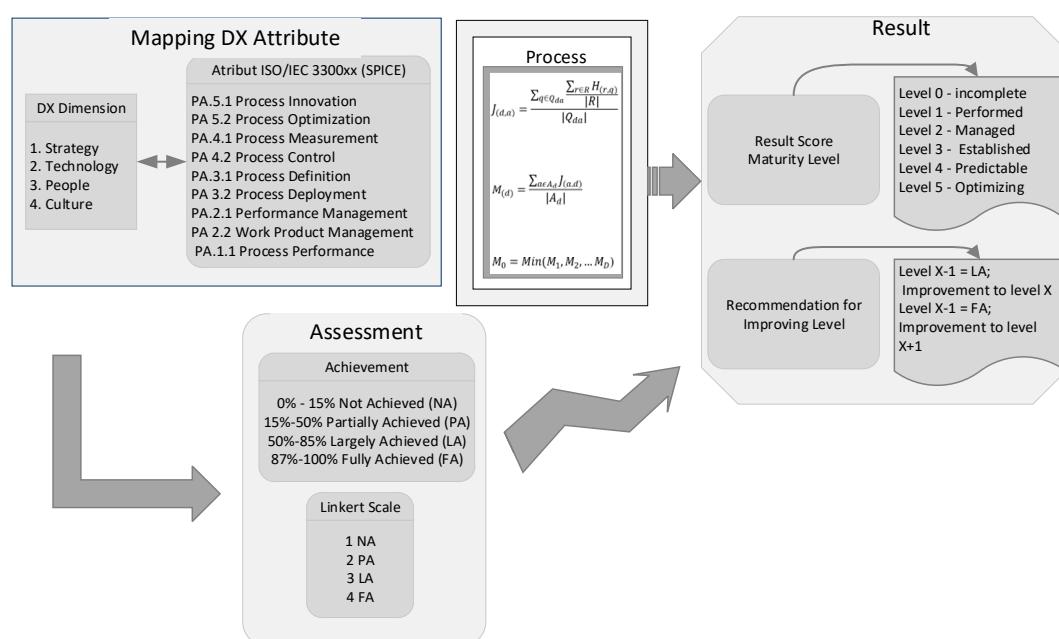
Mapping DX Attribute

DX Dimension

1. Strategy
2. Technology
3. People
4. Culture

Atribut ISO/IEC 3300xx (SPICE)

PA.5.1 Process Innovation
PA 5.2 Process Optimization
PA.4.1 Process Measurement
PA 4.2 Process Control
PA.3.1 Process Definition
PA 3.2 Process Deployment
PA.2.1 Performance Management
PA 2.2 Work Product Management
PA.1.1 Process Performance

Process

$J_{(d,a)} = \frac{\sum_{q \in Q_{da}} \frac{\sum_{r \in R} H_{(r,q)}}{|R|}}{|Q_{da}|}$

$M_{(d)} = \frac{\sum_{a \in A_d} J_{(a,d)}}{|A_d|}$

$M_0 = Min(M_1, M_2, \dots M_D)$

Result

Result Score Maturity Level

Level 0 - incomplete
Level 1 - Performed
Level 2 - Managed
Level 3 - Established
Level 4 - Predictable
Level 5 - Optimizing

Recommendation for Improving Level

Level X-1 = LA; Improvement to level X
Level X-1 = FA; Improvement to level X+1

Assessment

Achievement

0% - 15% Not Achieved (NA)
15%-50% Partially Achieved (PA)
50%-85% Largely Achieved (LA)
87%-100% Fully Achieved (FA)

Linkert Scale

1 NA
2 PA
3 LA
4 FA